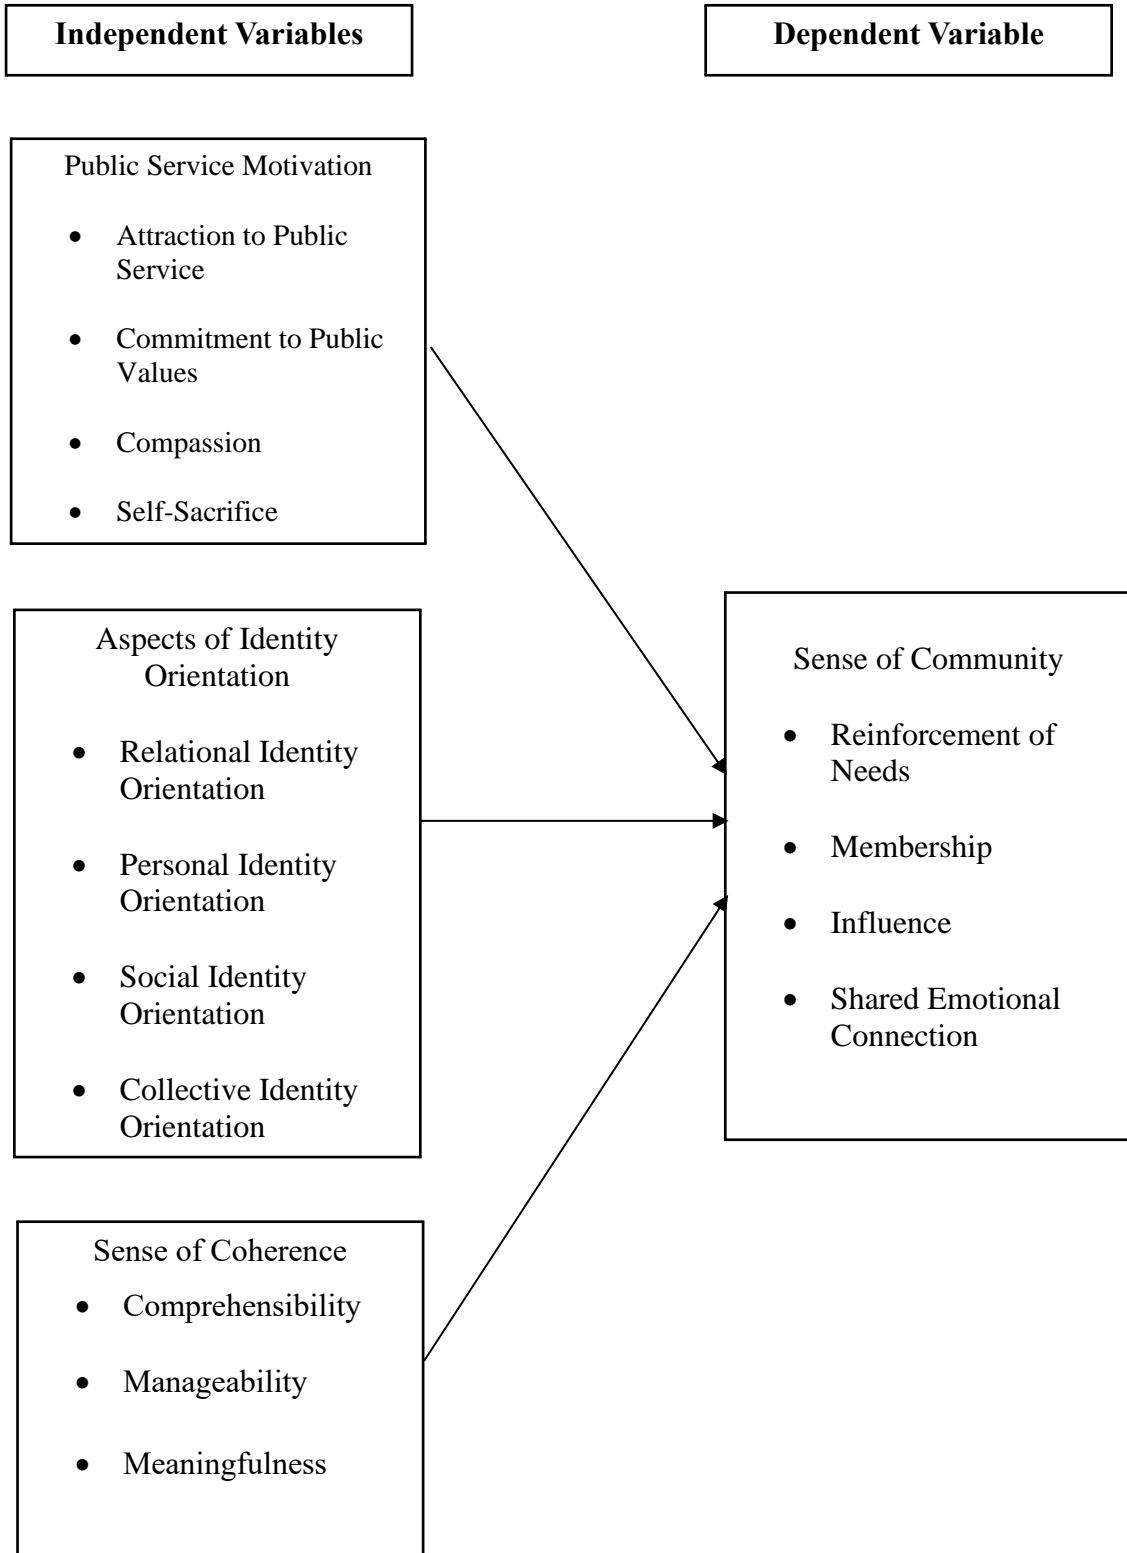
**Independent Variables**

**Dependent Variable**

Public Service Motivation

- Attraction to Public Service
- Commitment to Public Values
- Compassion
- Self-Sacrifice

Aspects of Identity Orientation

- Relational Identity Orientation
- Personal Identity Orientation
- Social Identity Orientation
- Collective Identity Orientation

Sense of Coherence

- Comprehensibility
- Manageability
- Meaningfulness

Sense of Community

- Reinforcement of Needs
- Membership
- Influence
- Shared Emotional Connection